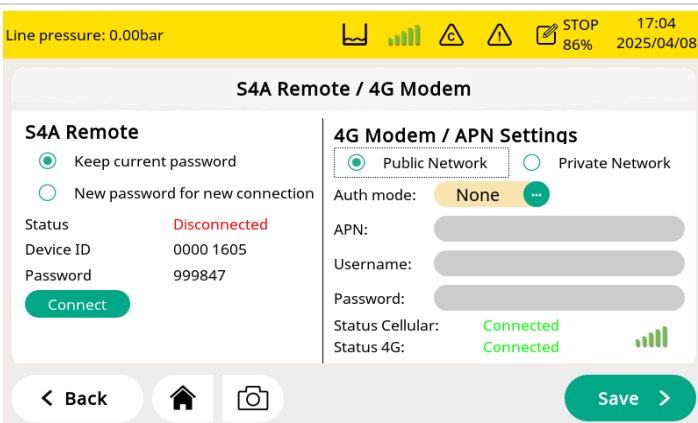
Line pressure: 0.00bar

STOP 86%

17:04 2025/04/08

S4A Remote / 4G Modem

S4A Remote

Keep current password

New password for new connection

| Status | Disconnected |
|---|---|
| Device ID | 0000 1605 |
| Password | 999847 |

Connect

4G Modem / APN Settings

Public Network

Private Network

Auth mode: None

APN:

Username:

Password:

Status Cellular: Connected

Status 4G: Connected

Back

Save